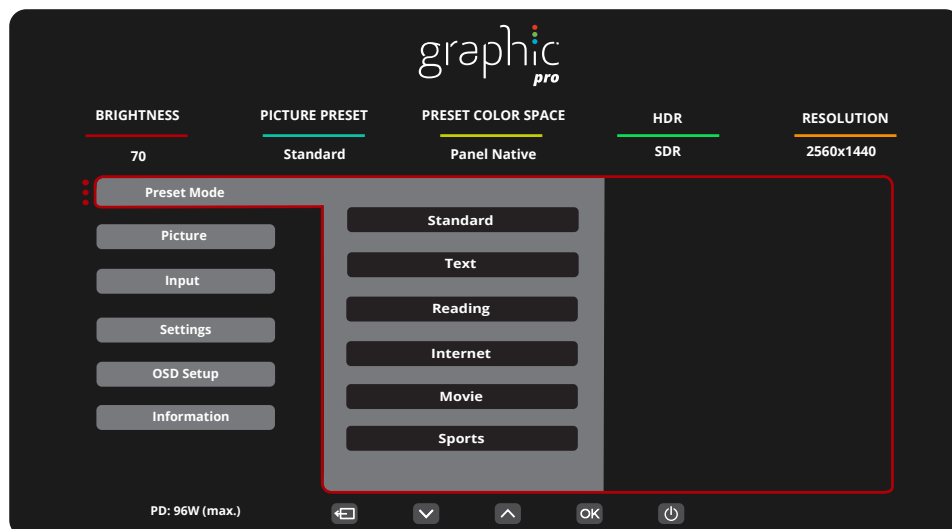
graphic pro

| BRIGHTNESS | PICTURE PRESET | PRESET COLOR SPACE | HDR | RESOLUTION |
|---|---|---|---|---|
| 70 | Standard | Panel Native | SDR | 2560x1440 |

Preset Mode
Picture
Input
Settings
OSD Setup
Information

Standard
Text
Reading
Internet
Movie
Sports

PD: 96W (max.)

OK